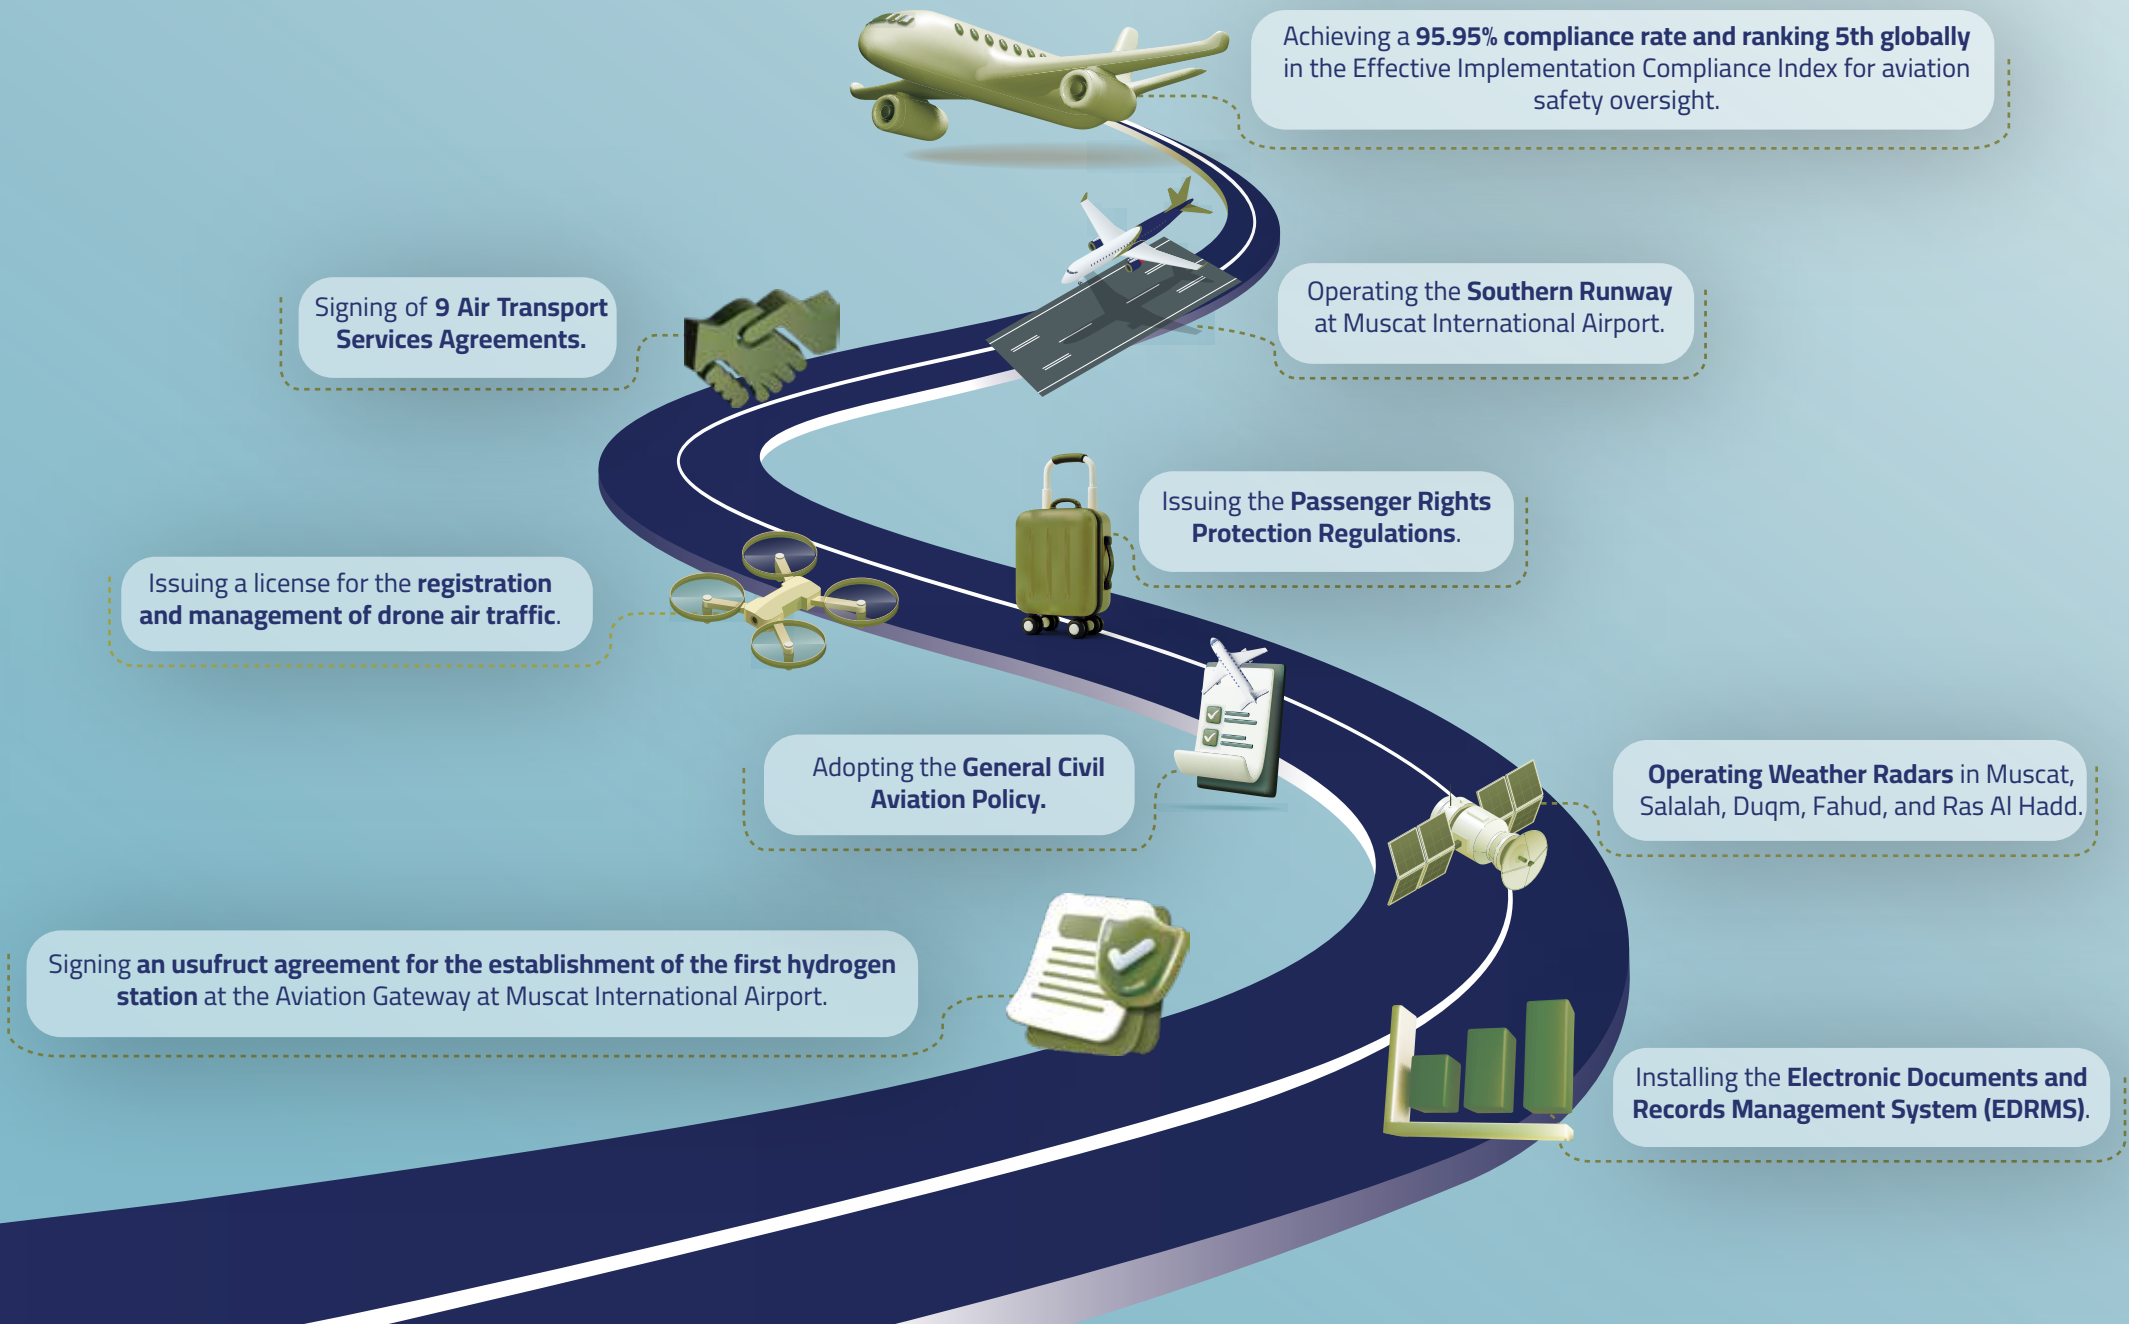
Achieving a 95.95% compliance rate and ranking 5th globally in the Effective Implementation Compliance Index for aviation safety oversight.

Signing of 9 Air Transport Services Agreements.

Operating the Southern Runway at Muscat International Airport.

Issuing the Passenger Rights Protection Regulations.

Issuing a license for the registration and management of drone air traffic.

Adopting the General Civil Aviation Policy.

Operating Weather Radars in Muscat, Salalah, Duqm, Fahud, and Ras Al Hadd.

Signing an usufruct agreement for the establishment of the first hydrogen station at the Aviation Gateway at Muscat International Airport.

Installing the Electronic Documents and Records Management System (EDRMS).